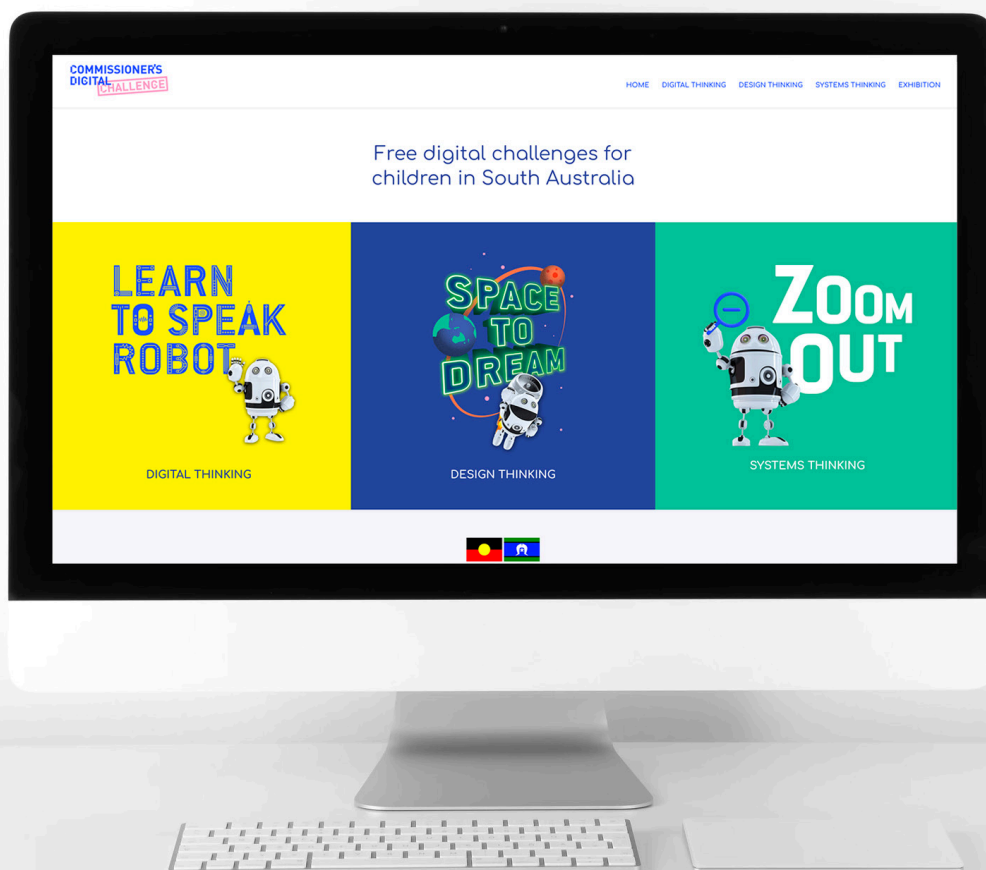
COMMISSIONER'S DIGITAL CHALLENGE

HOME DIGITAL THINKING DESIGN THINKING SYSTEMS THINKING EXHIBITION

Free digital challenges for children in South Australia

LEARN TO SPEAK ROBOT

DIGITAL THINKING

SPACE TO DREAM

DESIGN THINKING

ZOOM OUT

SYSTEMS THINKING